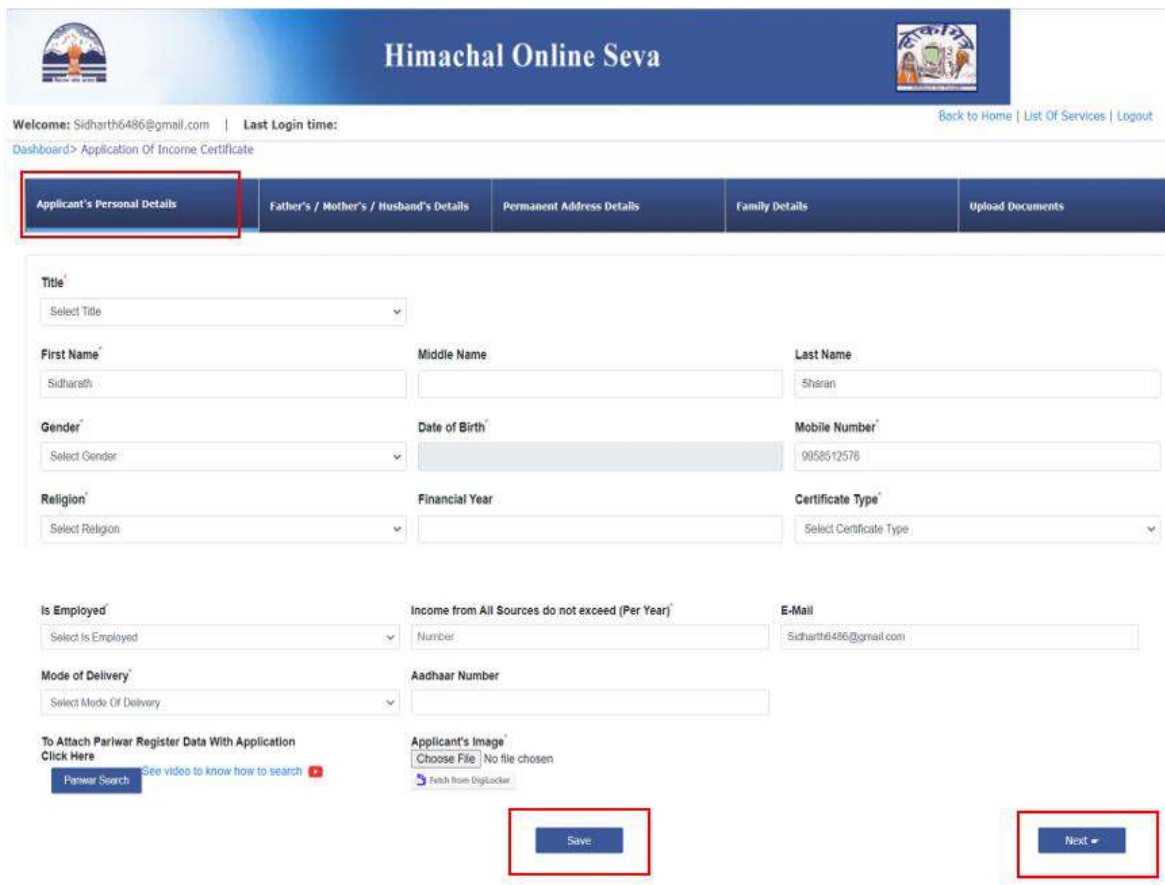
Himachal Online Seva

Welcome: Sidharth6486@gmail.com | Last Login time:

Back to Home | List Of Services | Logout

Dashboard> Application Of Income Certificate

Applicant's Personal Details
Father's / Mother's / Husband's Details
Permanent Address Details
Family Details
Upload Documents

Title*
Select Title

First Name*
Sidharath

Middle Name

Last Name
Sharan

Gender*
Select Gender

Date of Birth*

Mobile Number*
9958512576

Religion*
Select Religion

Financial Year

Certificate Type*
Select Certificate Type

Is Employed*
Select Is Employed

Income from All Sources do not exceed (Per Year)*
Number

E-Mail
Sidharth6486@gmail.com

Mode of Delivery*
Select Mode Of Delivery

Aadhaar Number

To Attach Pariwar Register Data With Application Click Here
Pariwar Search
See video to know how to search

Applicant's Image*
Choose File No file chosen
Fetch from DigiLocker

Save

Next